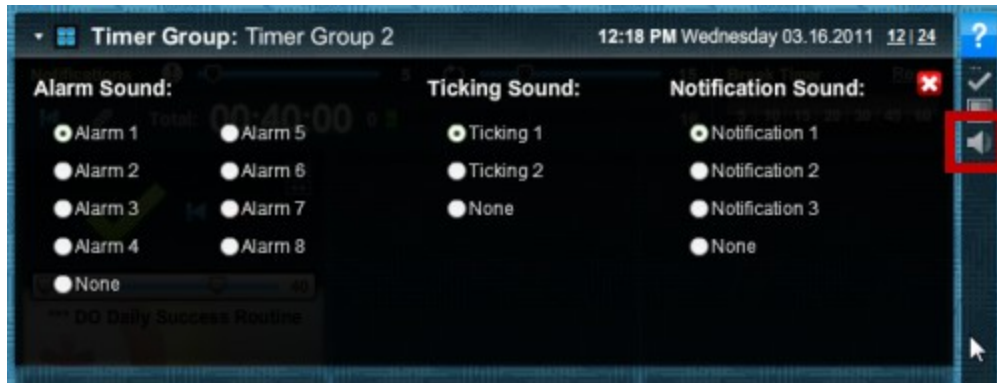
Timer Group: Timer Group 2

12:18 PM Wednesday 03.16.2011 12 | 24

Alarm Sound:

Alarm 1
Alarm 2
Alarm 3
Alarm 4
None
Alarm 5
Alarm 6
Alarm 7
Alarm 8

Ticking Sound:

Ticking 1
Ticking 2
None

Notification Sound:

Notification 1
Notification 2
Notification 3
None